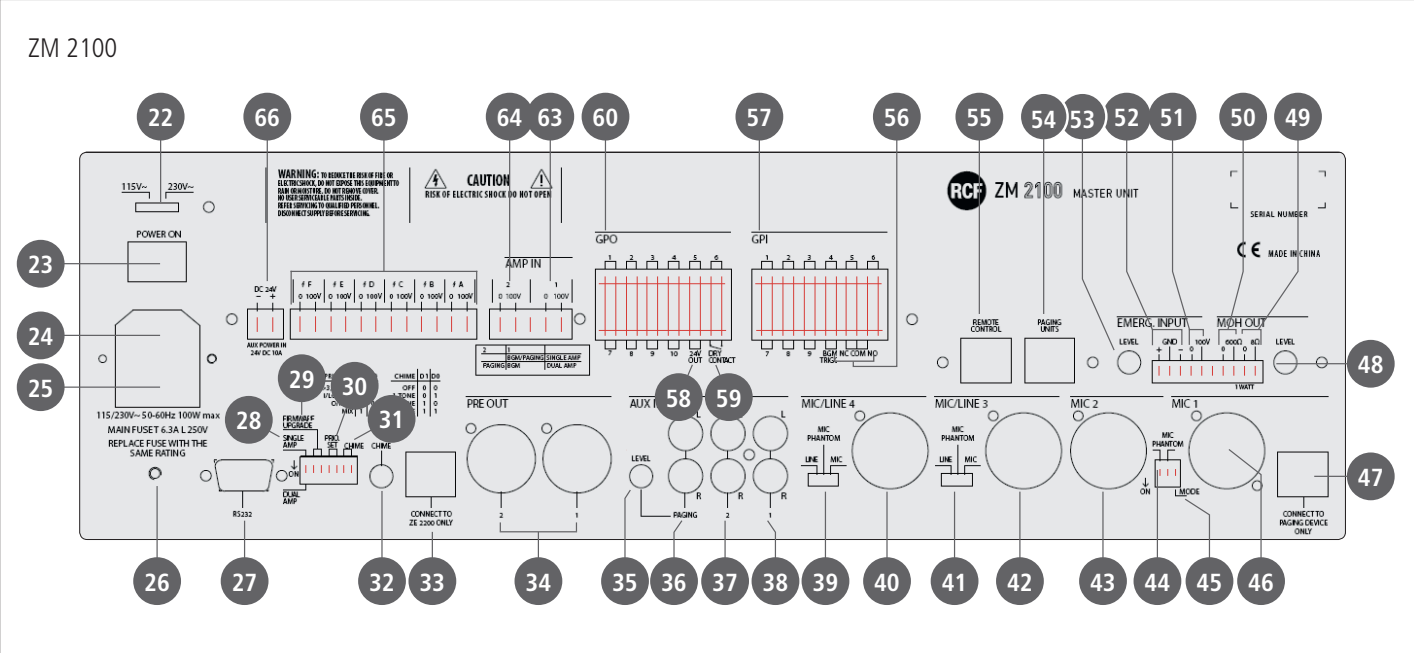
ZM 2100

22 66 65 64 63 60 57 56 55 54 53 52 51 50 49

115V~ 230V~

POWER ON

WARNING: TO REDUCE THE RISK OF FIRE OR ELECTRIC SHOCK, DO NOT EXPOSE THIS EQUIPMENT TO RAIN OR MOISTURE. DO NOT REMOVE COVER. NO USER SERVICEABLE PARTS INSIDE. REFER SERVICING TO QUALIFIED PERSONNEL. DISCONNECT SUPPLY BEFORE SERVICING.

CAUTION
RISK OF ELECTRIC SHOCK DO NOT OPEN

RCF ZM 2100 MASTER UNIT

SERIAL NUMBER

CE MADE IN CHINA

23

DC 24V
− +
AUX POWER IN 24V DC 10A

f F f E f D f C f B f A
0 100V 0 100V 0 100V 0 100V 0 100V 0 100V

AMP IN
2 1
0 100V 0 100V

2 1
BGM/PAGING SINGLE AMP
PAGING BGM DUAL AMP

GPO
1 2 3 4 5 6
7 8 9 10 24V OUT DRY CONTACT

GPI
1 2 3 4 5 6
7 8 9 BGM TRIG NC COM NO

REMOTE CONTROL

PAGING UNITS

LEVEL

EMERG. INPUT
+ − GND 0 100V

M/OH OUT
600Ω 0 8Ω
1 WATT

LEVEL

24 25

115/230V~ 50-60Hz 100W max
MAIN FUSE T 6.3A L 250V
REPLACE FUSE WITH THE SAME RATING

29 30 31 28

FIRMWARE UPGRADE
SINGLE AMP
ON
DUAL AMP
PRIO SET
CHIME
MIX

CHIME D1 D0
OFF 0 0
1 TONE 0 1
1 0
1 1

CHIME

CONNECT TO ZE 2200 ONLY

RS232

PRE OUT
2 1

AUX IN
58 59
L R L R L R
LEVEL
PAGING
2 1

MIC/LINE 4
MIC PHANTOM
LINE MIC

MIC/LINE 3
MIC PHANTOM
LINE MIC

MIC 2

MIC 1
MIC PHANTOM
ON
MODE

CONNECT TO PAGING DEVICE ONLY

48 47

26 27 32 33 34 35 36 37 38 39 40 41 42 43 44 45 46